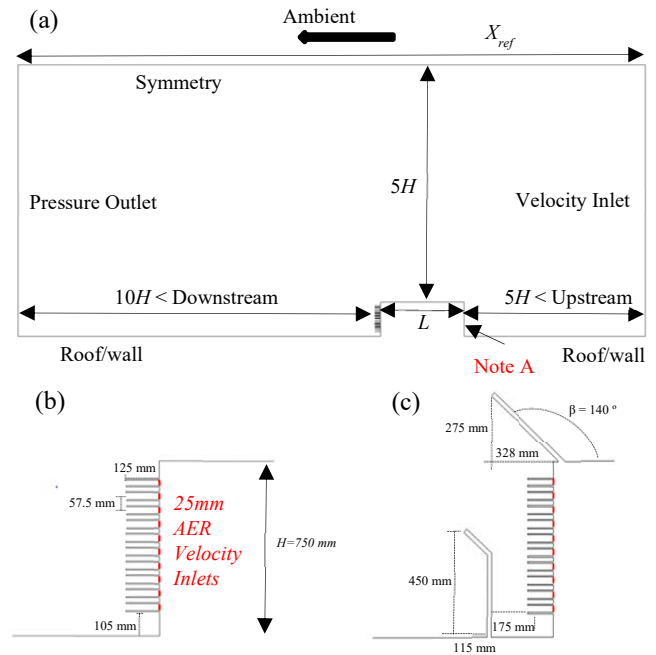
(a)

Ambient

$X_{ref}$

Symmetry

$5H$

Pressure Outlet

Velocity Inlet

$10H$ < Downstream

$5H$ < Upstream

$L$

Roof/wall

Note A

Roof/wall

(b)

125 mm

57.5 mm

25mm AER Velocity Inlets

$H$=750 mm

105 mm

(c)

β = 140 º

275 mm

328 mm

450 mm

175 mm

115 mm